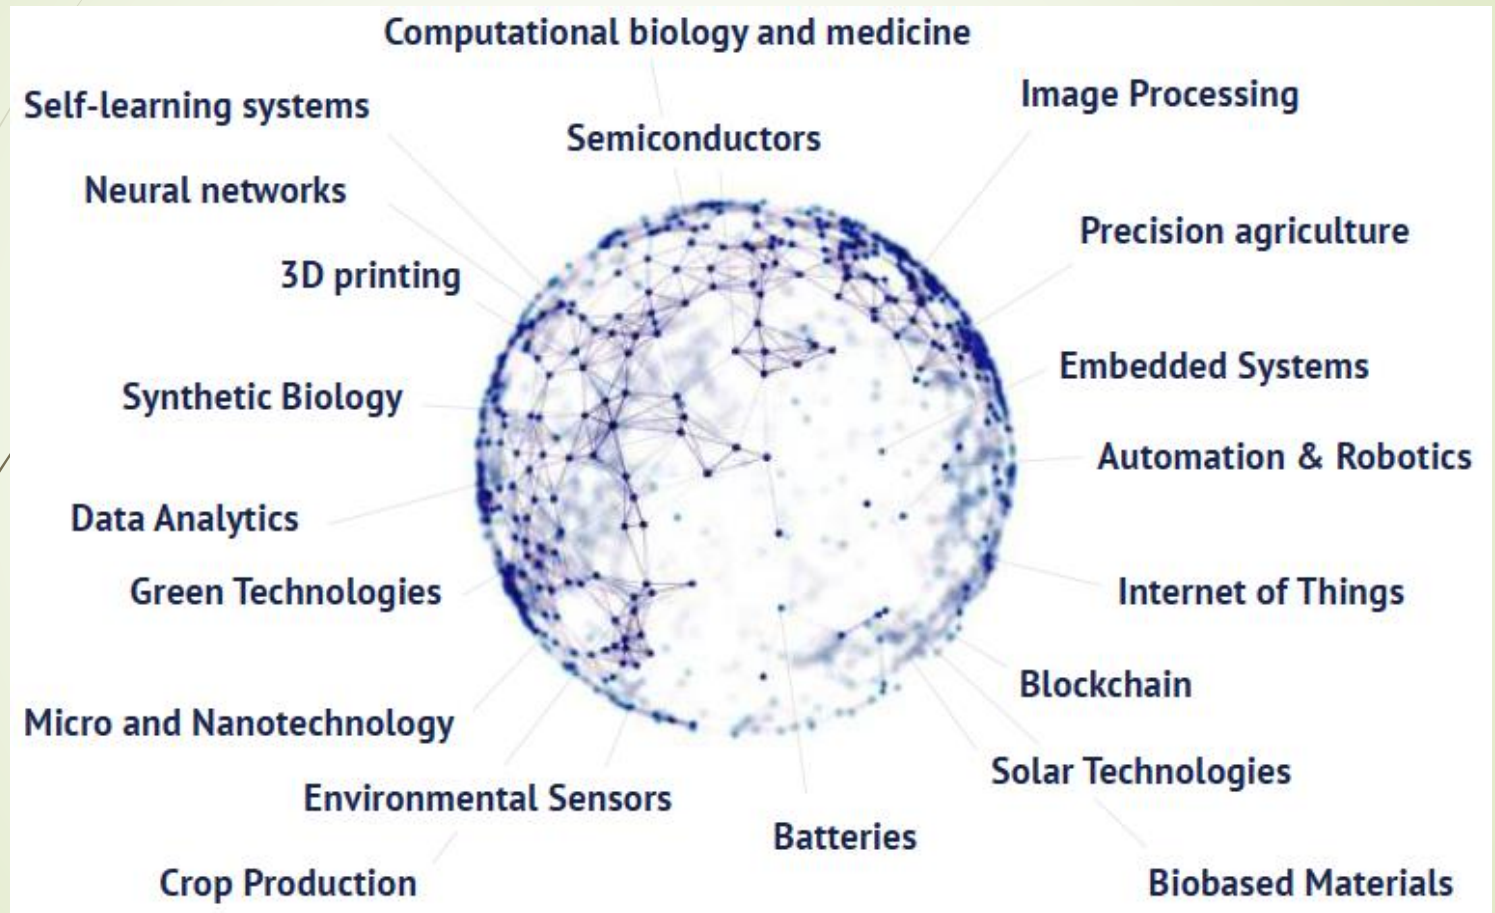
Computational biology and medicine

Self-learning systems

Image Processing

Semiconductors

Neural networks

Precision agriculture

3D printing

Embedded Systems

Synthetic Biology

Automation & Robotics

Data Analytics

Green Technologies

Internet of Things

Blockchain

Micro and Nanotechnology

Solar Technologies

Environmental Sensors

Batteries

Crop Production

Biobased Materials